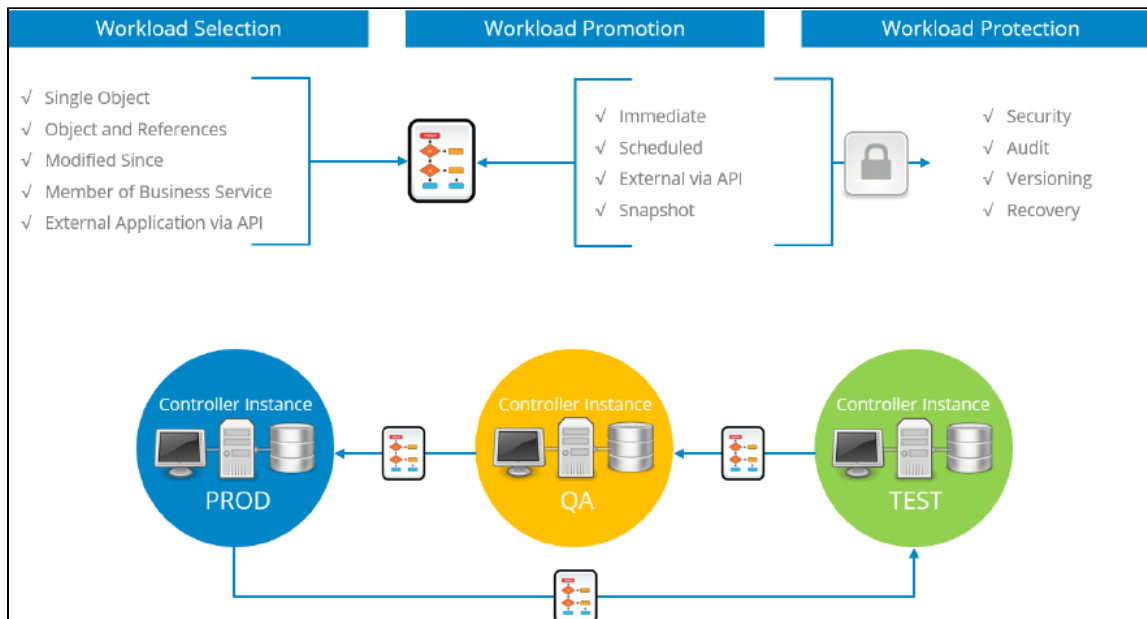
Workload Selection

Workload Promotion

Workload Protection

√ Single Object
√ Object and References
√ Modified Since
√ Member of Business Service
√ External Application via API

√ Immediate
√ Scheduled
√ External via API
√ Snapshot

√ Security
√ Audit
√ Versioning
√ Recovery

Controller Instance
PROD

Controller Instance
QA

Controller Instance
TEST